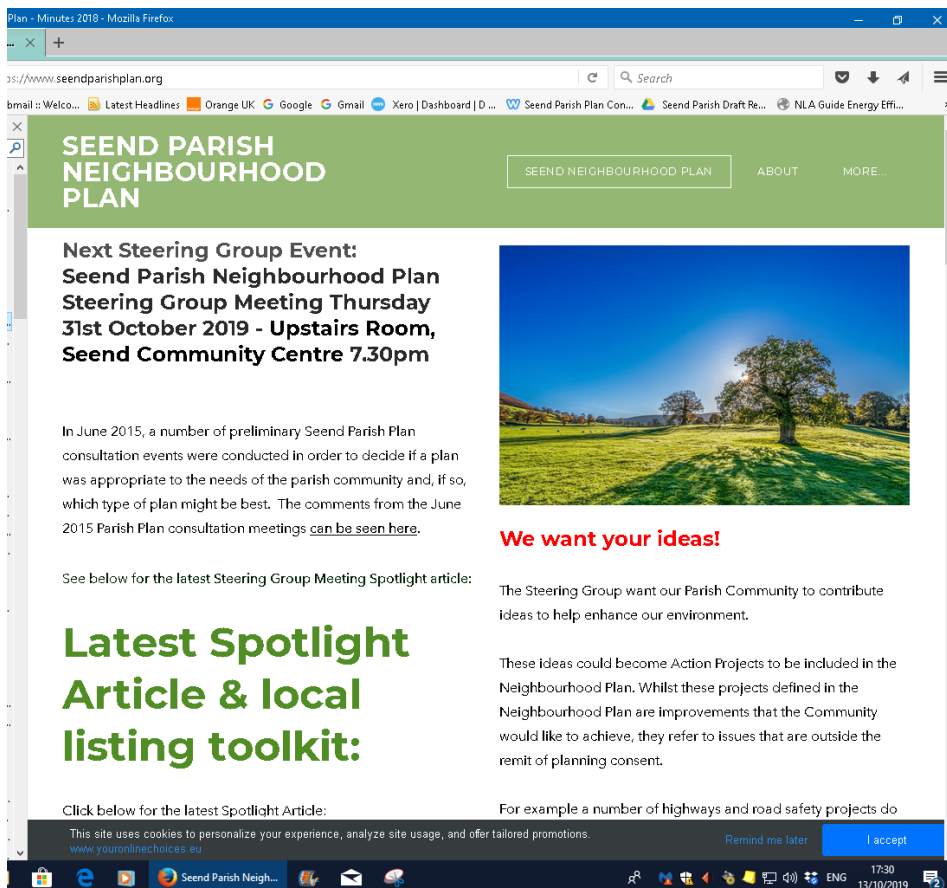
Plan - Minutes 2018 - Mozilla Firefox

ps://www.seendparishplan.org

Search

bmail :: Welco... Latest Headlines Orange UK Google Gmail Xero | Dashboard | D... Seend Parish Plan Con... Seend Parish Draft Re... NLA Guide Energy Effi...

SEEND PARISH NEIGHBOURHOOD PLAN

SEEND NEIGHBOURHOOD PLAN ABOUT MORE...

Next Steering Group Event:
Seend Parish Neighbourhood Plan Steering Group Meeting Thursday 31st October 2019 - Upstairs Room, Seend Community Centre 7.30pm

In June 2015, a number of preliminary Seend Parish Plan consultation events were conducted in order to decide if a plan was appropriate to the needs of the parish community and, if so, which type of plan might be best. The comments from the June 2015 Parish Plan consultation meetings can be seen here.

See below for the latest Steering Group Meeting Spotlight article:

Latest Spotlight Article & local listing toolkit:

Click below for the latest Spotlight Article:

We want your ideas!

The Steering Group want our Parish Community to contribute ideas to help enhance our environment.

These ideas could become Action Projects to be included in the Neighbourhood Plan. Whilst these projects defined in the Neighbourhood Plan are improvements that the Community would like to achieve, they refer to issues that are outside the remit of planning consent.

For example a number of highways and road safety projects do

This site uses cookies to personalize your experience, analyze site usage, and offer tailored promotions.
www.youronlinechoices.eu

Remind me later

I accept

Seend Parish Neigh...

ENG 17:30 13/10/2019